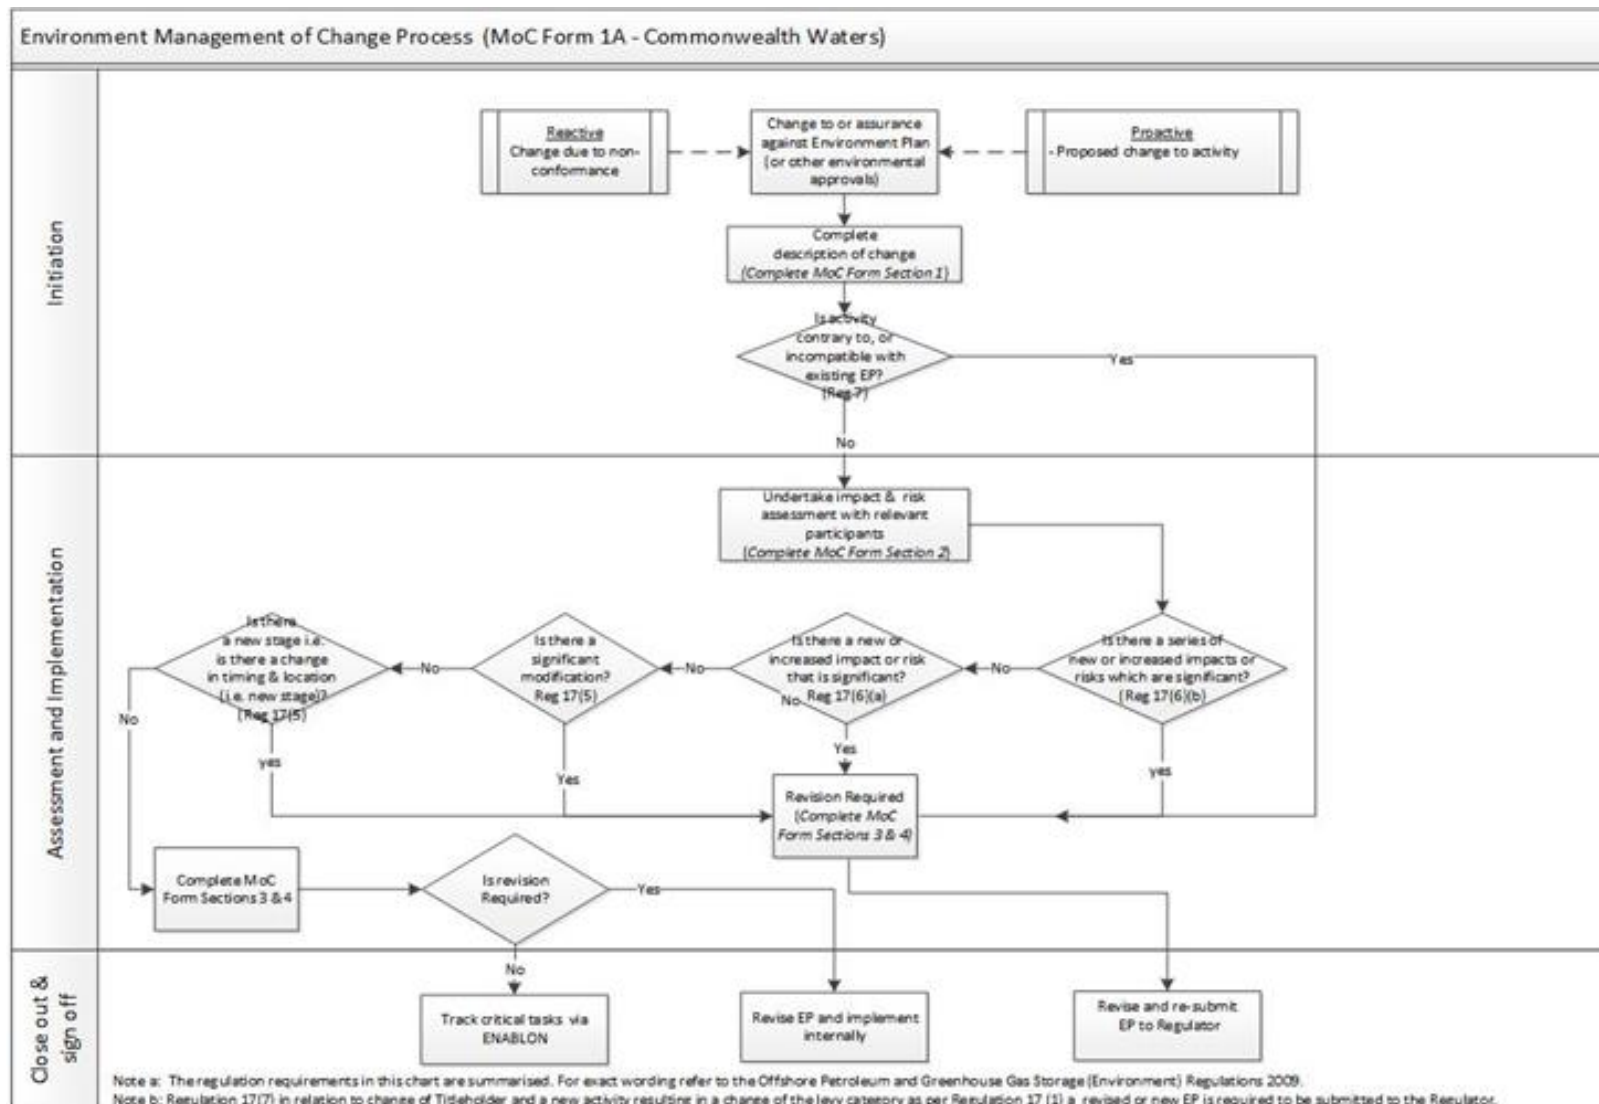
Environment Management of Change Process (MoC Form 1A - Commonwealth Waters)

Initiation

Reactive
Change due to non-conformance

Change to or assurance against Environment Plan (or other environmental approvals)

Proactive
- Proposed change to activity

Complete description of change
(Complete MoC Form Section 1)

Is activity contrary to, or incompatible with existing EP? (Reg 7)

Yes

No

Assessment and Implementation

Undertake impact & risk assessment with relevant participants
(Complete MoC Form Section 2)

Is there a series of new or increased impacts or risks which are significant? (Reg 17(6)(b)

No

Is there a new or increased impact or risk that is significant? Reg 17(6)(a)

No

Is there a significant modification? Reg 17(5)

No

Is there a new stage i.e. is there a change in timing & location (i.e. new stage)? (Reg 17(5)

No

No

yes

Yes

Yes

yes

Revision Required
(Complete MoC Form Sections 3 & 4)

Complete MoC Form Sections 3 & 4

Is revision Required?

Yes

No

Close out & sign off

Track critical tasks via ENABLON

Revise EP and implement internally

Revise and re-submit EP to Regulator

Note a: The regulation requirements in this chart are summarised. For exact wording refer to the Offshore Petroleum and Greenhouse Gas Storage (Environment) Regulations 2009.
Note b: Regulation 17(7) in relation to change of Titleholder and a new activity resulting in a change of the levy category as per Regulation 17 (1) a revised or new EP is required to be submitted to the Regulator.